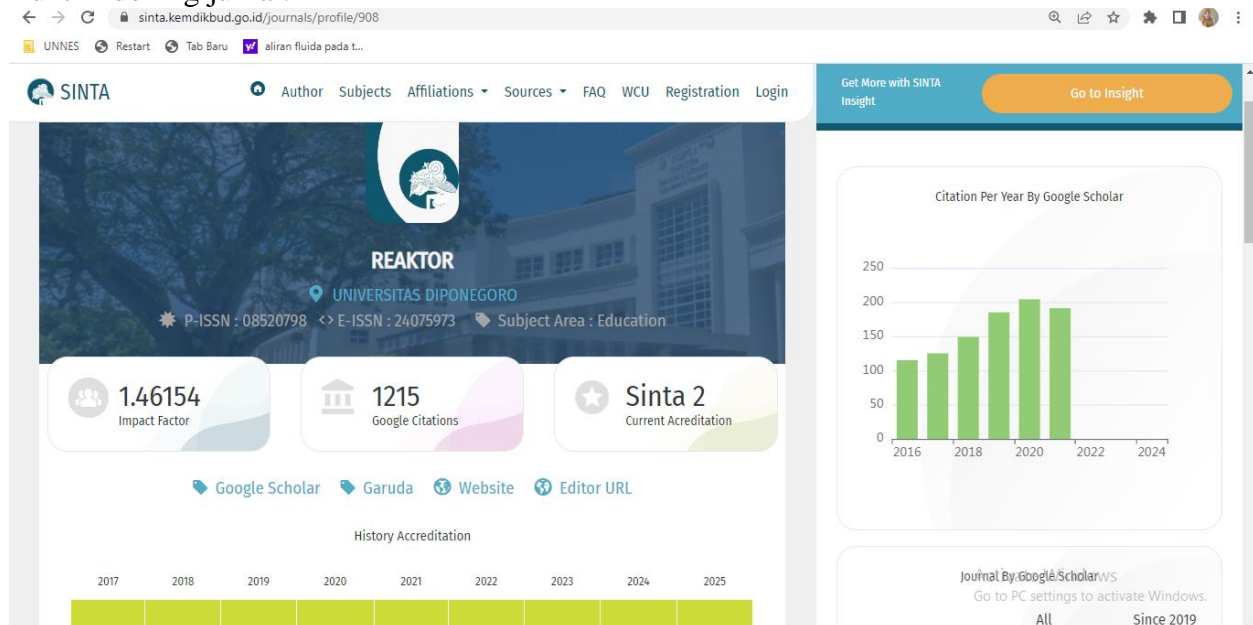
sinta.kemdikbud.go.id/journals/profile/908

UNNES Restart Tab Baru aliran fluida pada t...

SINTA Author Subjects Affiliations Sources FAQ WCU Registration Login

Get More with SINTA Insight Go to Insight

REAKTOR

UNIVERSITAS DIPONEGORO

P-ISSN : 08520798 E-ISSN : 24075973 Subject Area : Education

1.46154 Impact Factor

1215 Google Citations

Sinta 2 Current Acreditation

Google Scholar Garuda Website Editor URL

History Accreditation

2017 2018 2019 2020 2021 2022 2023 2024 2025

Citation Per Year By Google Scholar

250
200
150
100
50
0
2016 2018 2020 2022 2024

Journal By Google Scholar

Activate Windows
Go to PC settings to activate Windows.

All Since 2019